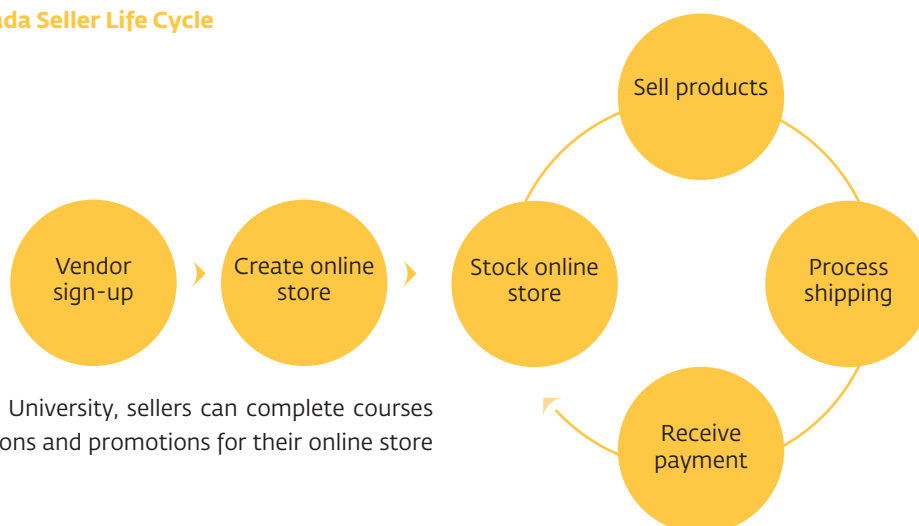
ada Seller Life Cycle

Vendor sign-up

Create online store

Stock online store

Sell products

Process shipping

Receive payment

University, sellers can complete courses
ons and promotions for their online store